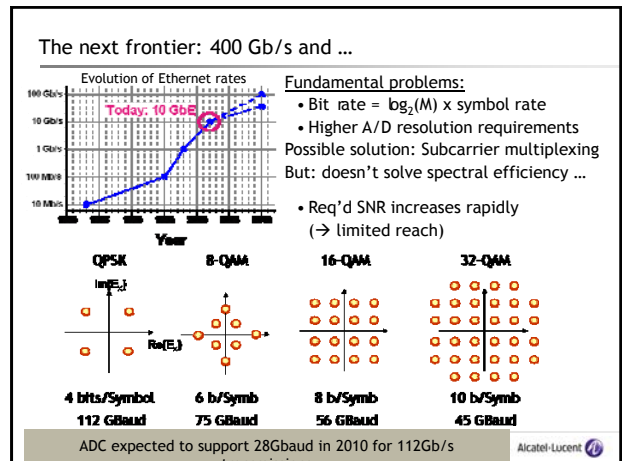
The next frontier: 400 Gb/s and …

Evolution of Ethernet rates

100 Gb/s

10 Gb/s

1 Gb/s

100 Mb/s

10 Mb/s

Today: 10 GbE

Year

Fundamental problems:

• Bit rate = $\log_2(M)$ x symbol rate

• Higher A/D resolution requirements

Possible solution: Subcarrier multiplexing

But: doesn't solve spectral efficiency …

• Req'd SNR increases rapidly ($\rightarrow$ limited reach)

QPSK

8-QAM

16-QAM

32-QAM

$Im(E_x)$

$Re(E_x)$

4 bits/Symbol

112 GBaud

6 b/Symb

75 GBaud

8 b/Symb

56 GBaud

10 b/Symb

45 GBaud

ADC expected to support 28Gbaud in 2010 for 112Gb/s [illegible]

Alcatel-Lucent